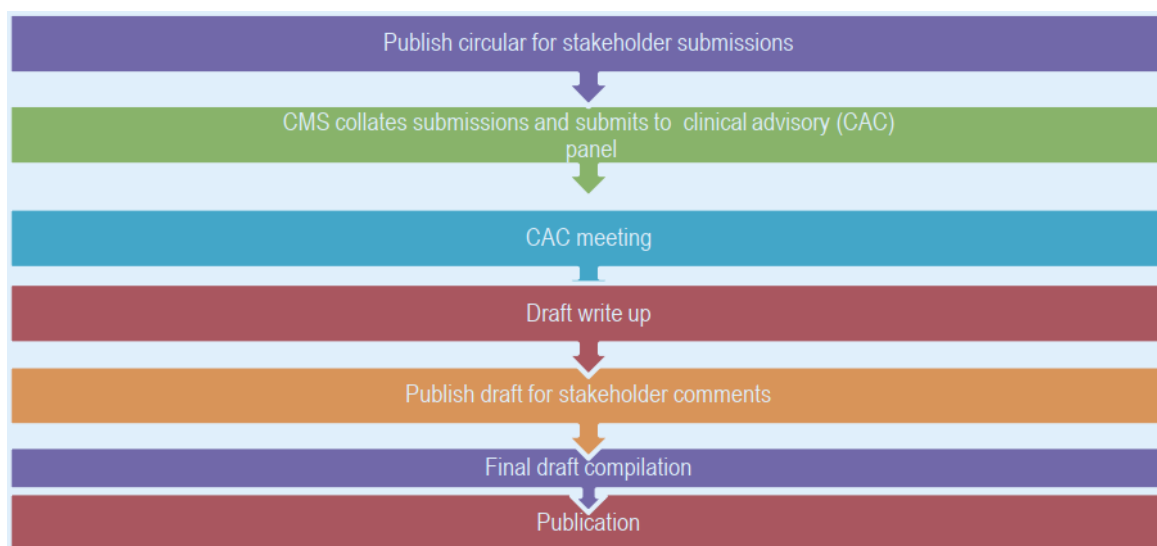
Publish circular for stakeholder submissions

CMS collates submissions and submits to clinical advisory (CAC) panel

CAC meeting

Draft write up

Publish draft for stakeholder comments

Final draft compilation

Publication